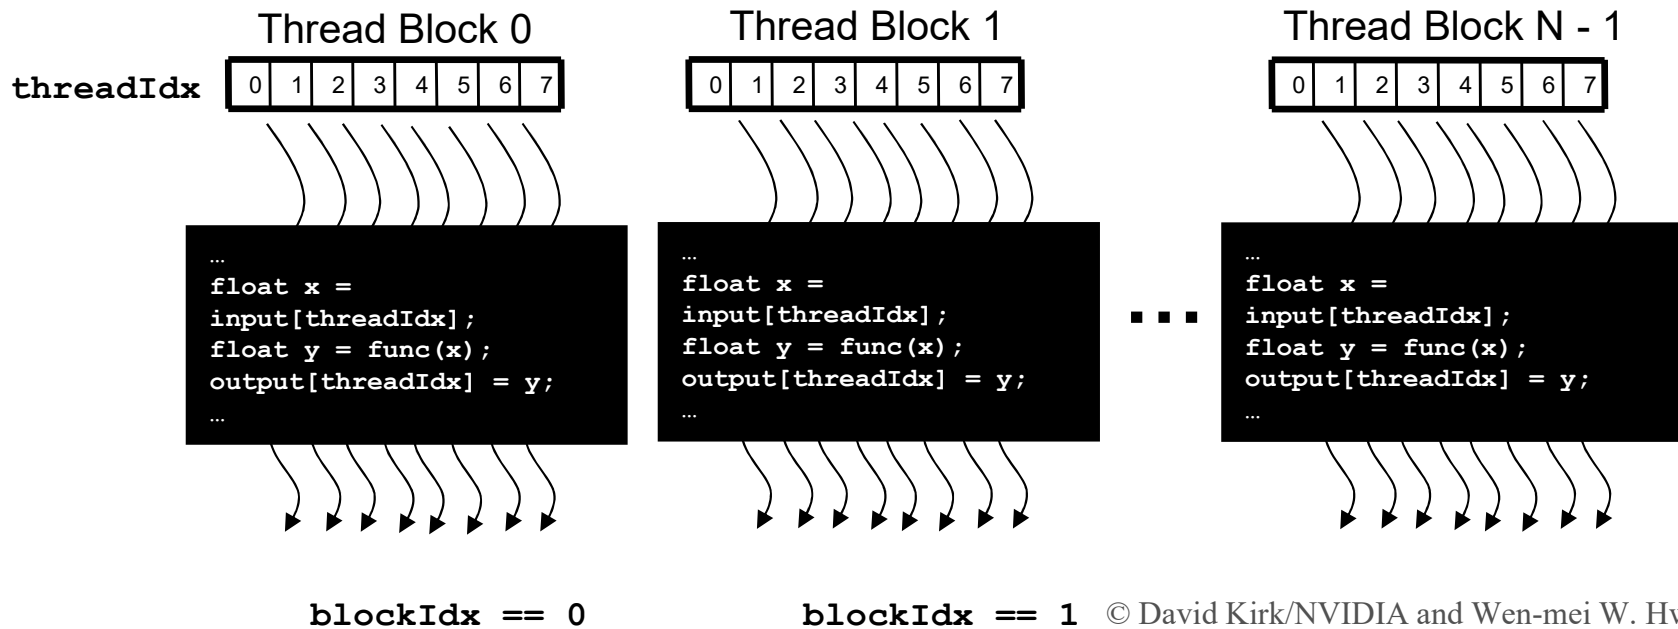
Thread Block 0

threadIdx

| 0 | 1 | 2 | 3 | 4 | 5 | 6 | 7 |
|---|---|---|---|---|---|---|---|

…
float x =
input[threadIdx];
float y = func(x);
output[threadIdx] = y;
…

Thread Block 1

| 0 | 1 | 2 | 3 | 4 | 5 | 6 | 7 |
|---|---|---|---|---|---|---|---|

…
float x =
input[threadIdx];
float y = func(x);
output[threadIdx] = y;
…

…

Thread Block N - 1

| 0 | 1 | 2 | 3 | 4 | 5 | 6 | 7 |
|---|---|---|---|---|---|---|---|

…
float x =
input[threadIdx];
float y = func(x);
output[threadIdx] = y;
…

blockIdx == 0

blockIdx == 1

© David Kirk/NVIDIA and Wen-mei W. Hw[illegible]